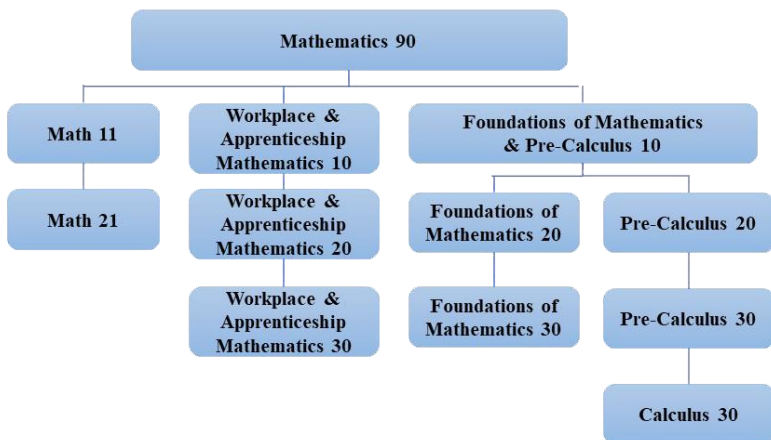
Mathematics 90

Math 11

Math 21

Workplace & Apprenticeship Mathematics 10

Workplace & Apprenticeship Mathematics 20

Workplace & Apprenticeship Mathematics 30

Foundations of Mathematics & Pre-Calculus 10

Foundations of Mathematics 20

Foundations of Mathematics 30

Pre-Calculus 20

Pre-Calculus 30

Calculus 30